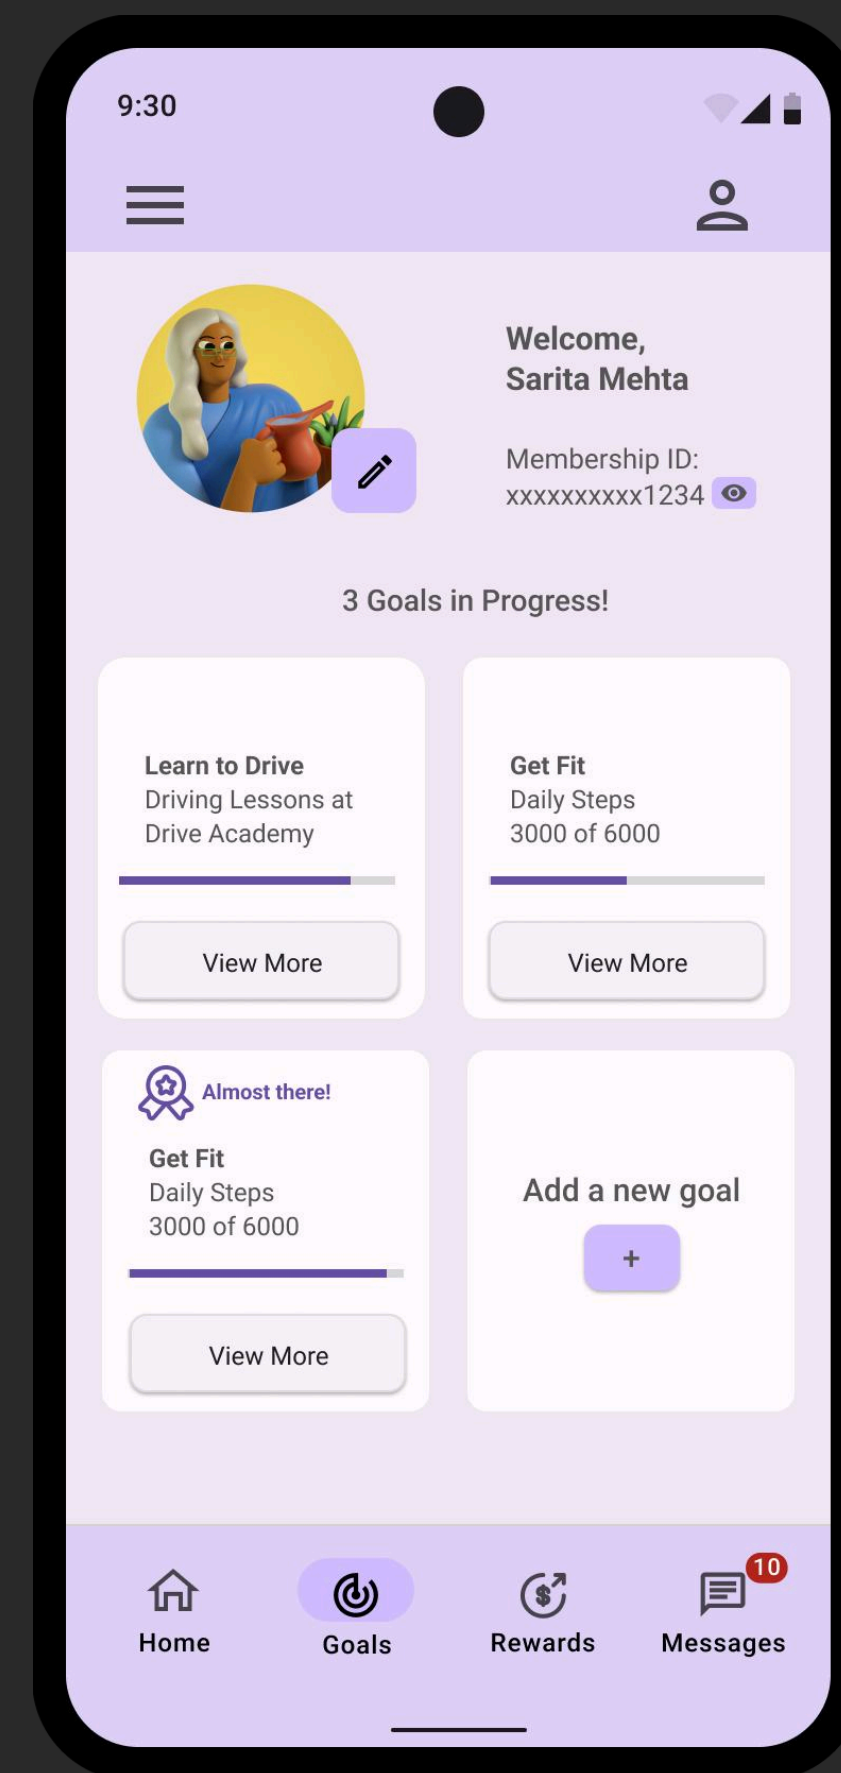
9:30

Welcome,
Sarita Mehta

Membership ID:
xxxxxxxxxx1234

3 Goals in Progress!

Learn to Drive
Driving Lessons at Drive Academy

View More

Get Fit
Daily Steps
3000 of 6000

View More

Almost there!

Get Fit
Daily Steps
3000 of 6000

View More

Add a new goal

+

Home

Goals

Rewards

10

Messages